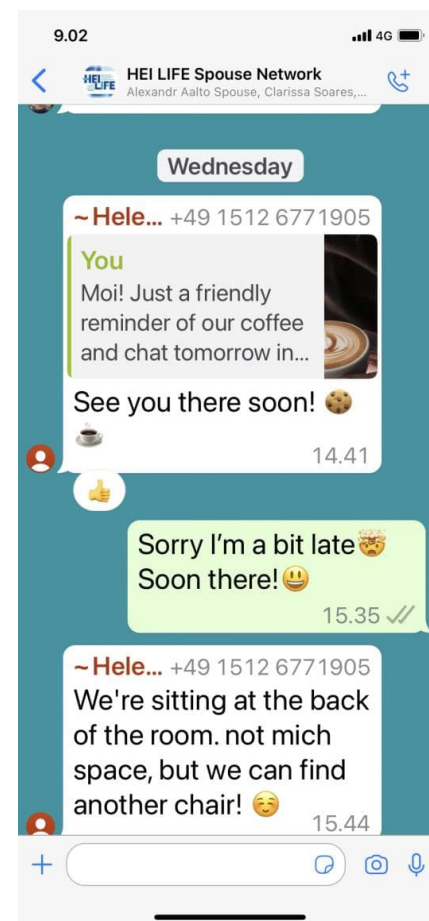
9.02
4G

HEI LIFE
HEI LIFE Spouse Network
Alexandr Aalto Spouse, Clarissa Soares,...

Wednesday

~Hele... +49 1512 6771905
You
Moi! Just a friendly reminder of our coffee and chat tomorrow in...
See you there soon! 🍪 ☕
14.41

👍

Sorry I'm a bit late🤯 Soon there!😃
15.35

~Hele... +49 1512 6771905
We're sitting at the back of the room. not mich space, but we can find another chair! ☺️
15.44

+